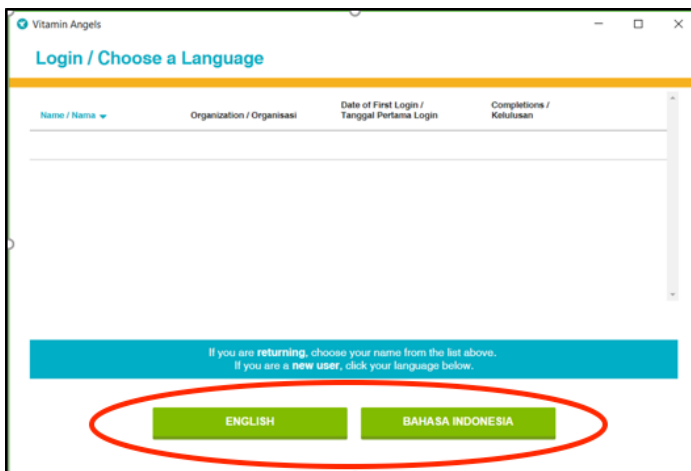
Vitamin Angels

Login / Choose a Language

| Name / Nama | Organization / Organisasi | Date of First Login / Tanggal Pertama Login | Completions / Kelulusan |
|---|---|---|---|

If you are **returning**, choose your name from the list above.
If you are a **new user**, click your language below.

ENGLISH

BAHASA INDONESIA